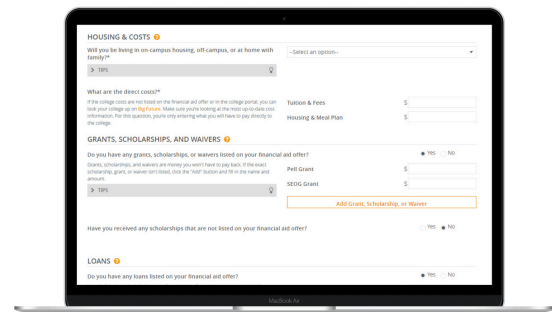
HOUSING & COSTS

Will you be living in on-campus housing, off-campus, or at home with family?*

--Select an option--

> TIPS

What are the direct costs?*

If the college costs are not listed on the financial aid offer or in the college portal, you can look your college up on Big Future. Make sure you're looking at the most up-to-date cost information. For this question, you're only entering what you will have to pay directly to the college.

Tuition & Fees $

Housing & Meal Plan $

GRANTS, SCHOLARSHIPS, AND WAIVERS

Do you have any grants, scholarships, or waivers listed on your financial aid offer?

Yes No

Grants, scholarships, and waivers are money you won't have to pay back. If the exact scholarship, grant, or waiver isn't listed, click the "Add" button and fill in the name and amount.

> TIPS

Pell Grant $

SEOG Grant $

Add Grant, Scholarship, or Waiver

Have you received any scholarships that are not listed on your financial aid offer?

Yes No

LOANS

Do you have any loans listed on your financial aid offer?

Yes No

MacBook Air